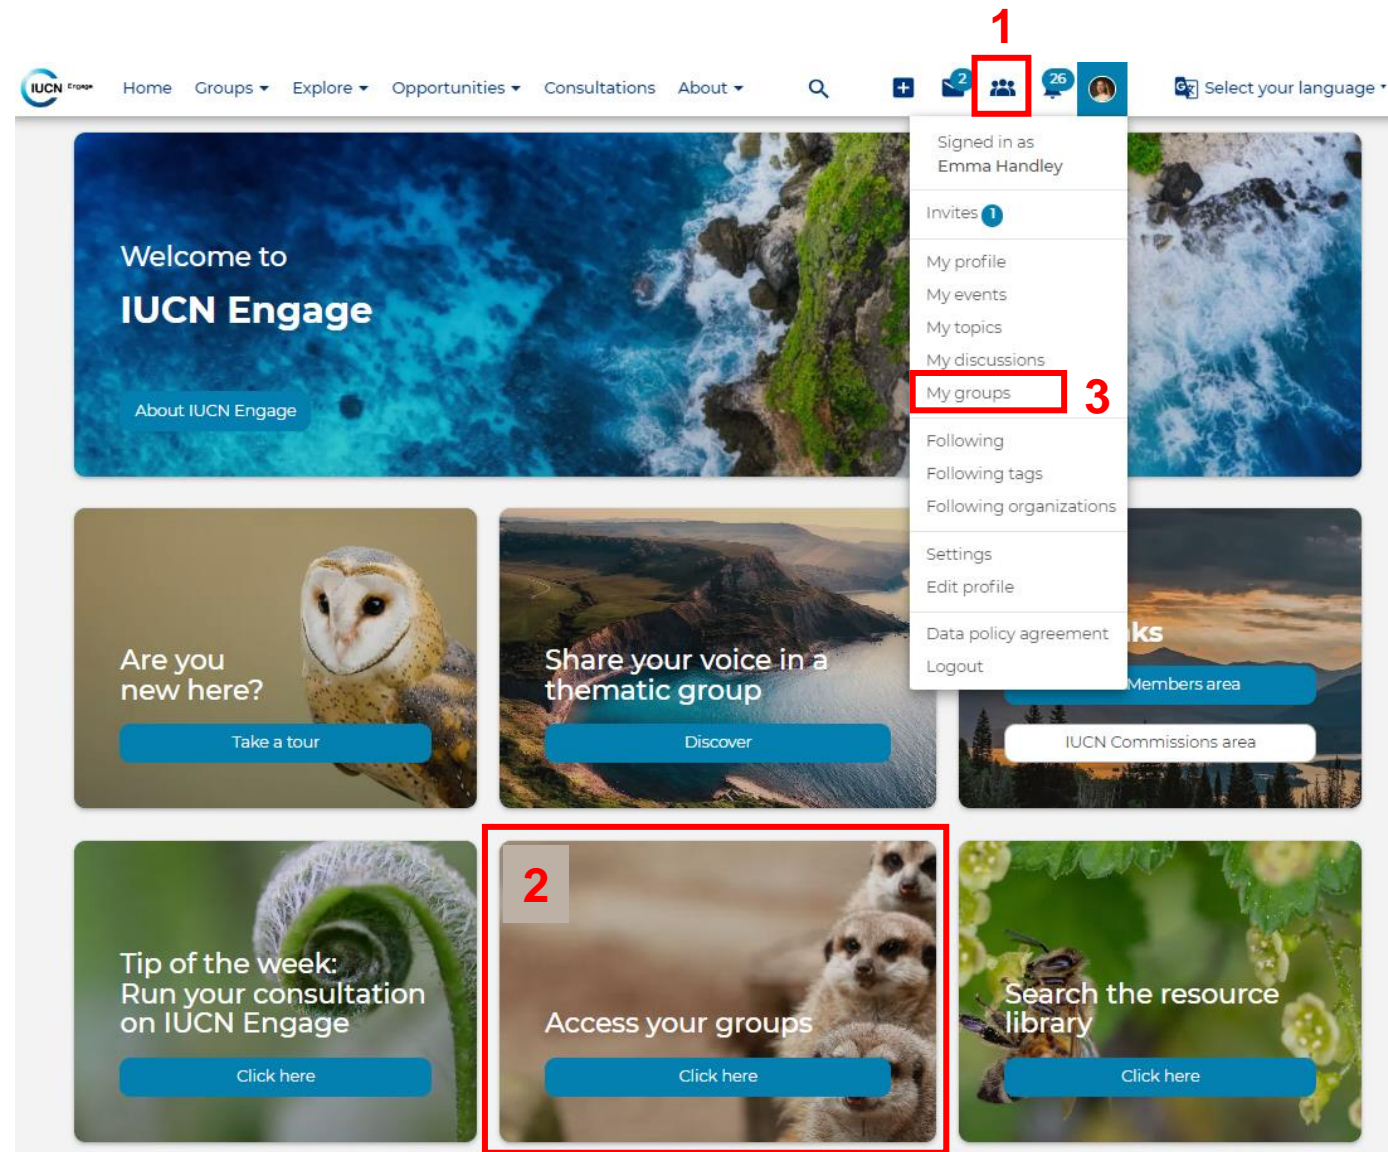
1

IUCN Engage

Home Groups Explore Opportunities Consultations About

2 26

Select your language

Signed in as
Emma Handley

Invites 1

My profile
My events
My topics
My discussions
My groups

3

Following
Following tags
Following organizations

Settings
Edit profile

Data policy agreement
Logout

Welcome to
IUCN Engage

About IUCN Engage

Are you new here?

Take a tour

Share your voice in a thematic group

Discover

ks

Members area

IUCN Commissions area

Tip of the week: Run your consultation on IUCN Engage

Click here

2

Access your groups

Click here

Search the resource library

Click here